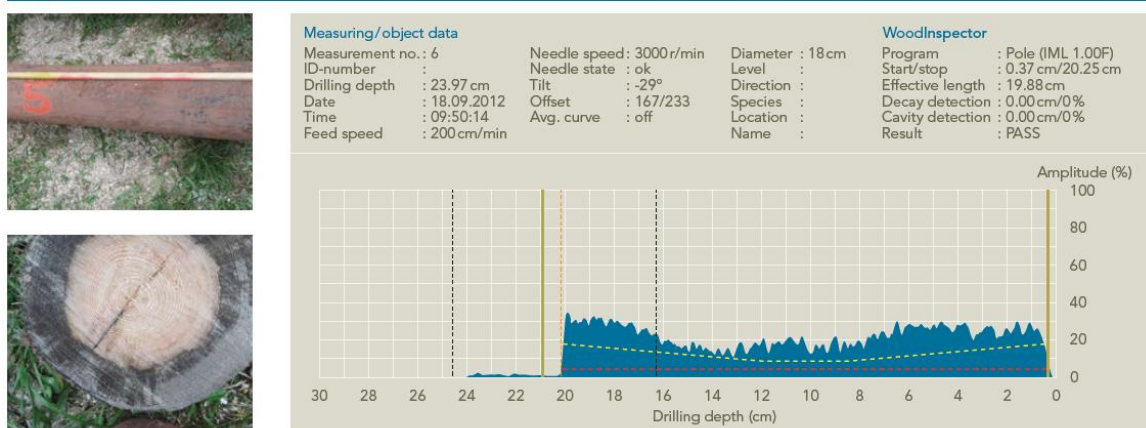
5

Measuring/object data

Measurement no. : 6
ID-number :
Drilling depth : 23.97 cm
Date : 18.09.2012
Time : 09:50:14
Feed speed : 200 cm/min

Needle speed : 3000 r/min
Needle state : ok
Tilt : -29°
Offset : 167/233
Avg. curve : off

Diameter : 18 cm
Level :
Direction :
Species :
Location :
Name :

WoodInspector

Program : Pole (IML 1.00F)
Start/stop : 0.37 cm/20.25 cm
Effective length : 19.88 cm
Decay detection : 0.00 cm/0%
Cavity detection : 0.00 cm/0%
Result : PASS

Amplitude (%)
100
80
60
40
20
0

30 28 26 24 22 20 18 16 14 12 10 8 6 4 2 0
Drilling depth (cm)